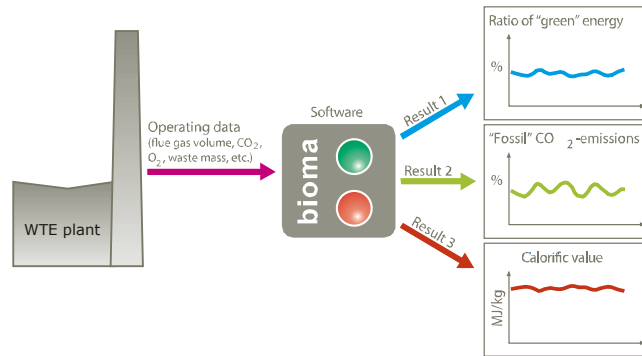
WTE plant

Operating data (flue gas volume, $CO_2$, $O_2$, waste mass, etc.)

Software

bioma

Result 1

Result 2

Result 3

Ratio of "green" energy

%

"Fossil" $CO_2$-emissions

%

Calorific value

MJ/kg